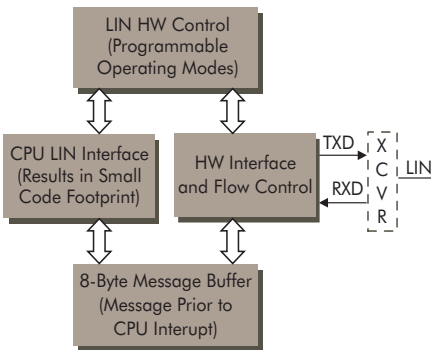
LIN HW Control (Programmable Operating Modes)

CPU LIN Interface (Results in Small Code Footprint)

HW Interface and Flow Control

TXD

RXD

X
C
V
R

LIN

8-Byte Message Buffer (Message Prior to CPU Interupt)